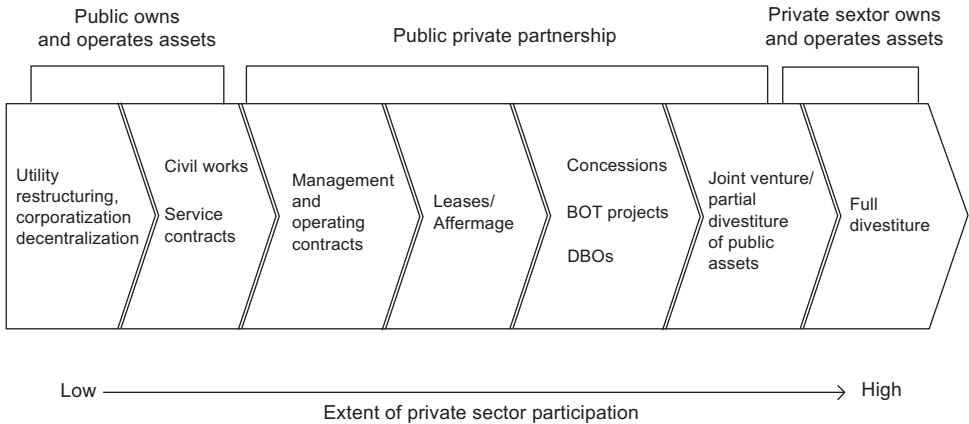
Public owns and operates assets

Public private partnership

Private sextor owns and operates assets

Utility restructuring, corporatization decentralization

Civil works

Service contracts

Management and operating contracts

Leases/ Affermage

Concessions

BOT projects

DBOs

Joint venture/ partial divestiture of public assets

Full divestiture

Low

High

Extent of private sector participation